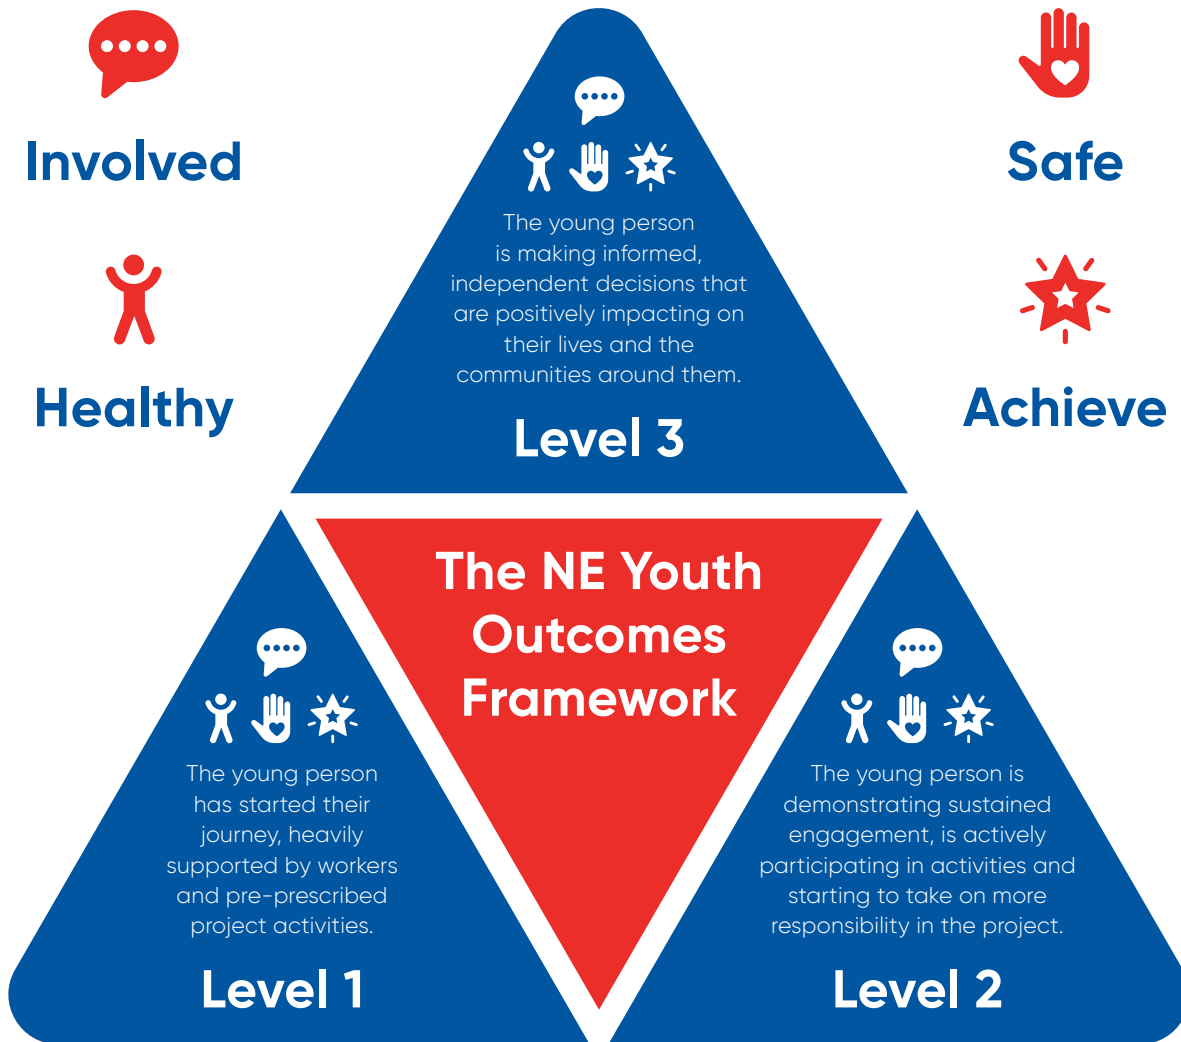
Involved

Safe

Healthy

Achieve

The young person is making informed, independent decisions that are positively impacting on their lives and the communities around them.

Level 3

The NE Youth Outcomes Framework

The young person has started their journey, heavily supported by workers and pre-prescribed project activities.

Level 1

The young person is demonstrating sustained engagement, is actively participating in activities and starting to take on more responsibility in the project.

Level 2